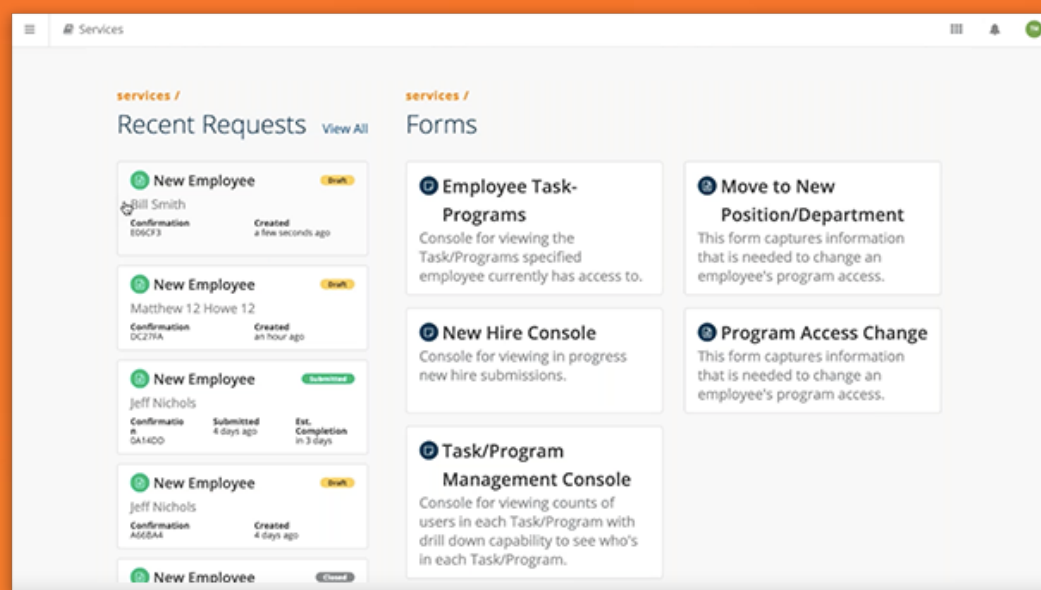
Services

TM

services /

Recent Requests View All

New Employee Draft
Bill Smith
Confirmation E06CF3
Created a few seconds ago

New Employee Draft
Matthew 12 Howe 12
Confirmation DC27FA
Created an hour ago

New Employee Submitted
Jeff Nichols
Confirmation 0A14DD
Submitted 4 days ago
Est. Completion in 3 days

New Employee Draft
Jeff Nichols
Confirmation A66BA4
Created 4 days ago

New Employee Closed

services /

Forms

Employee Task-Programs
Console for viewing the Task/Programs specified employee currently has access to.

Move to New Position/Department
This form captures information that is needed to change an employee's program access.

New Hire Console
Console for viewing in progress new hire submissions.

Program Access Change
This form captures information that is needed to change an employee's program access.

Task/Program Management Console
Console for viewing counts of users in each Task/Program with drill down capability to see who's in each Task/Program.